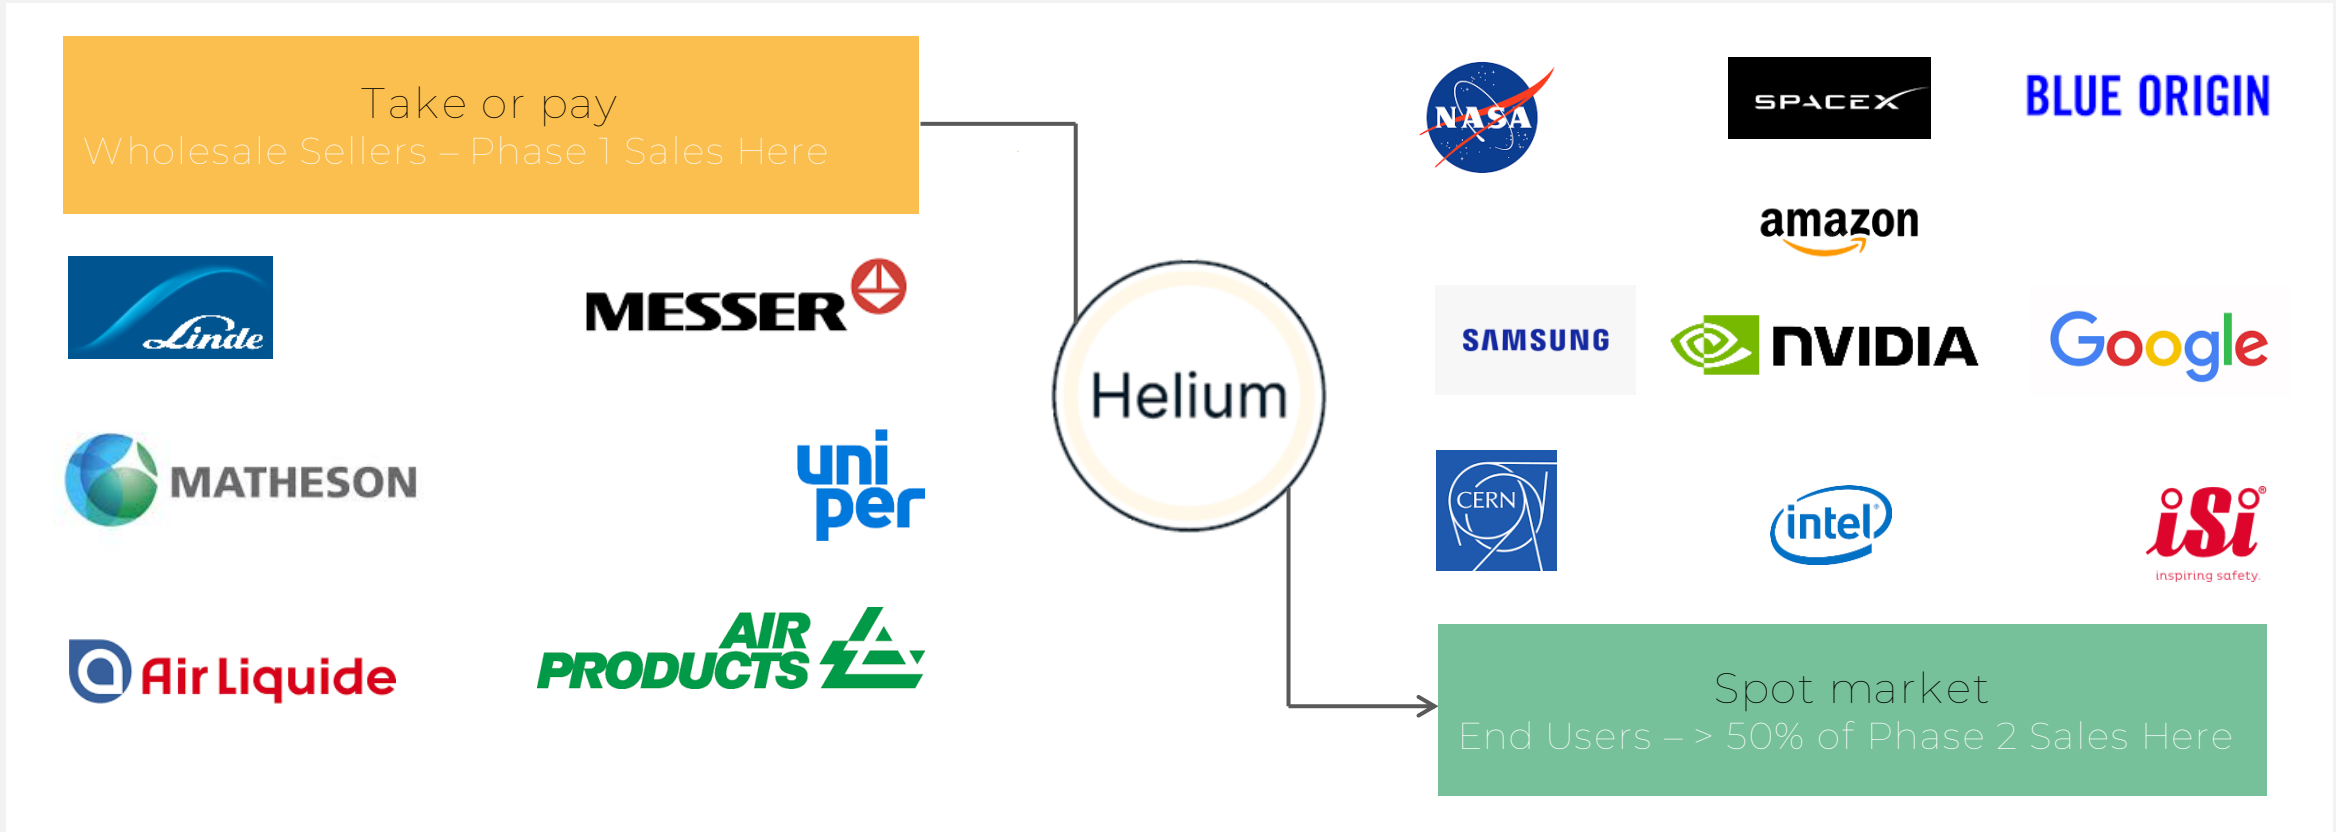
Take or pay
Wholesale Sellers – Phase 1 Sales Here

Linde

MESSER

MATHESON

uni per

Air Liquide

AIR PRODUCTS

Helium

NASA

SPACEX

BLUE ORIGIN

amazon

SAMSUNG

NVIDIA

Google

CERN

intel

iSi inspiring safety.

Spot market
End Users – > 50% of Phase 2 Sales Here